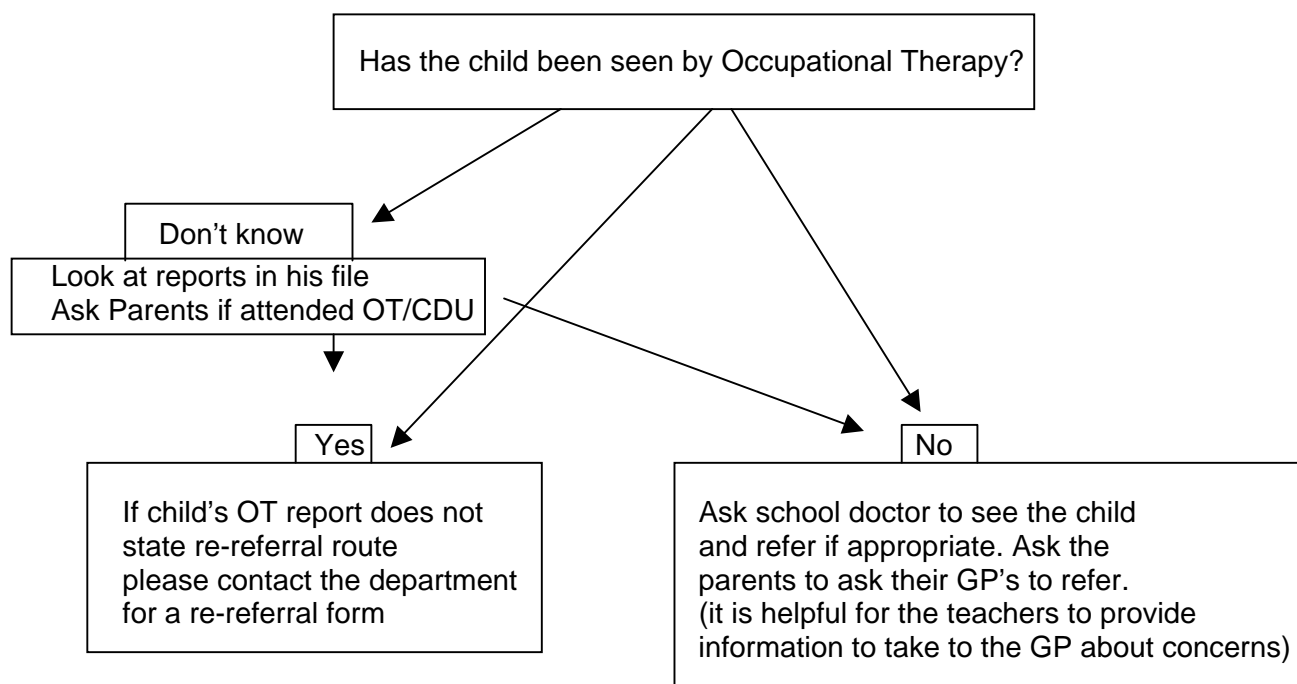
Has the child been seen by Occupational Therapy?

Don't know

Look at reports in his file
Ask Parents if attended OT/CDU

Yes

If child's OT report does not state re-referral route please contact the department for a re-referral form

No

Ask school doctor to see the child and refer if appropriate. Ask the parents to ask their GP's to refer. (it is helpful for the teachers to provide information to take to the GP about concerns)